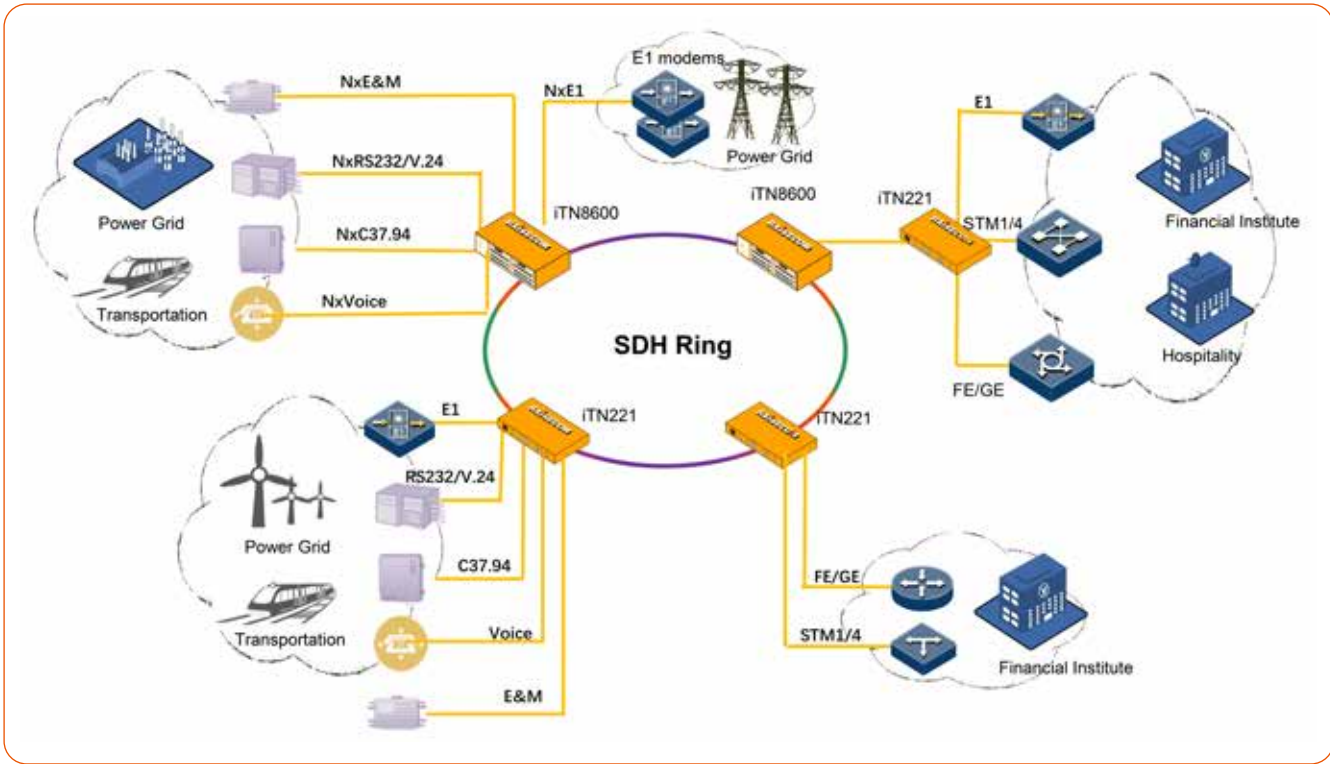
NxE&M

NxE1

E1 modems

Power Grid

NxRS232/V.24

Power Grid

NxC37.94

iTN8600

iTN8600

Transportation

NxVoice

E1

iTN221

STM1/4

Financial Institute

Hospitality

FE/GE

SDH Ring

E1

iTN221

iTN221

RS232/V.24

Power Grid

C37.94

Transportation

Voice

E&M

FE/GE

STM1/4

Financial Institute